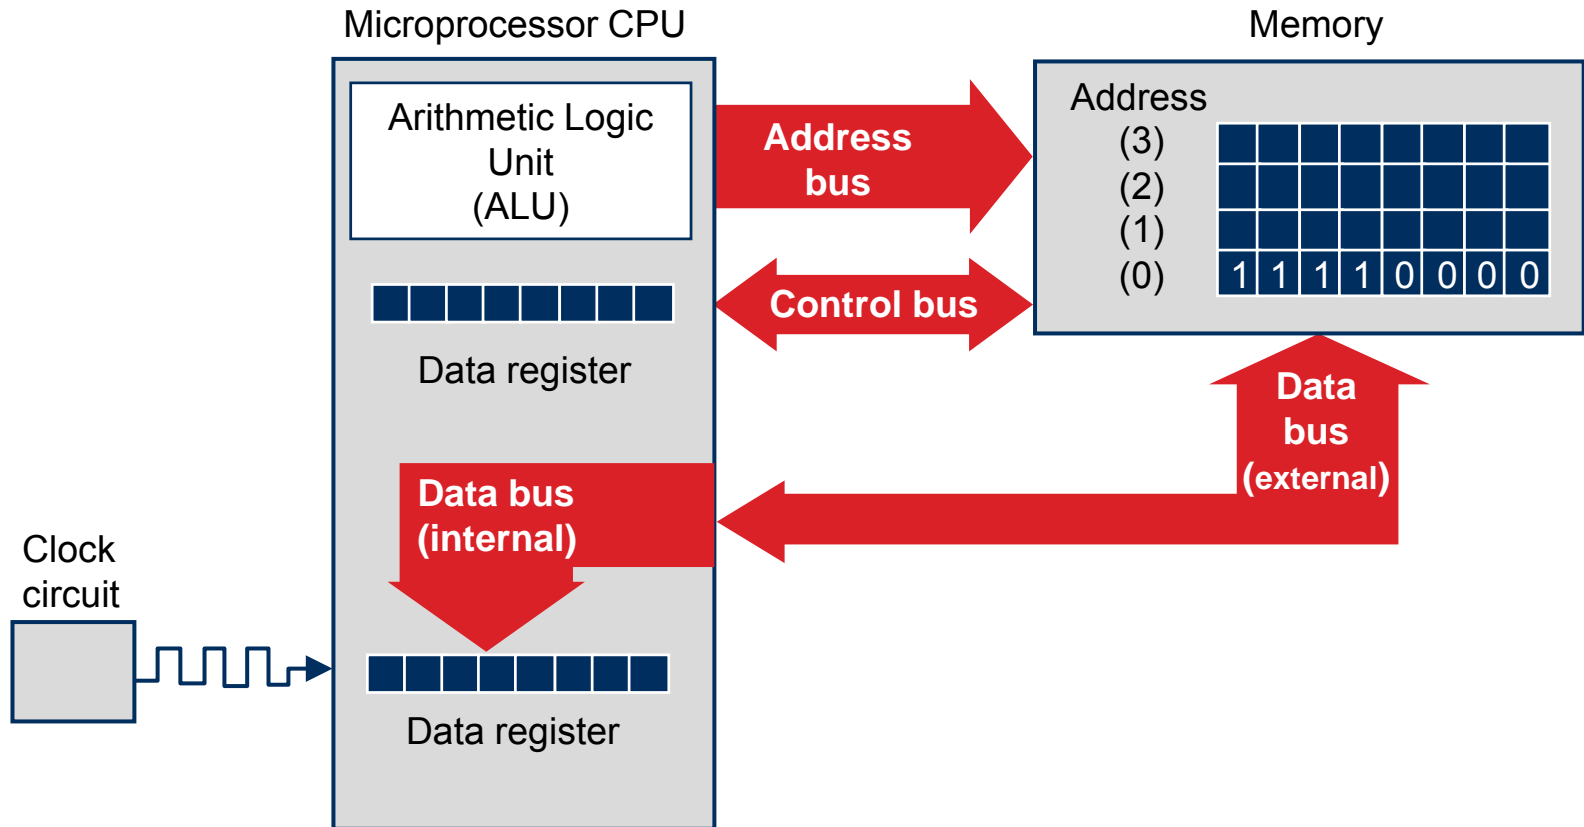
Microprocessor CPU

Arithmetic Logic Unit (ALU)

Data register

Data bus (internal)

Data register

Clock circuit

Address bus

Control bus

Memory

Address
(3)
(2)
(1)
(0)

| 1 | 1 | 1 | 1 | 0 | 0 | 0 | 0 |

Data bus (external)